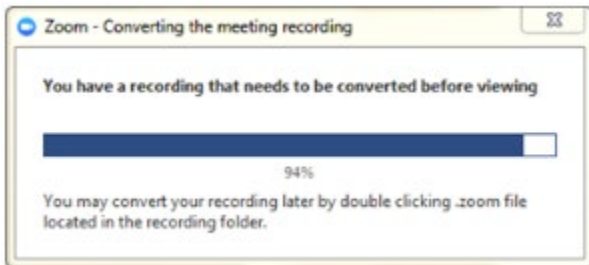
Zoom - Converting the meeting recording

You have a recording that needs to be converted before viewing

94%

You may convert your recording later by double clicking .zoom file located in the recording folder.